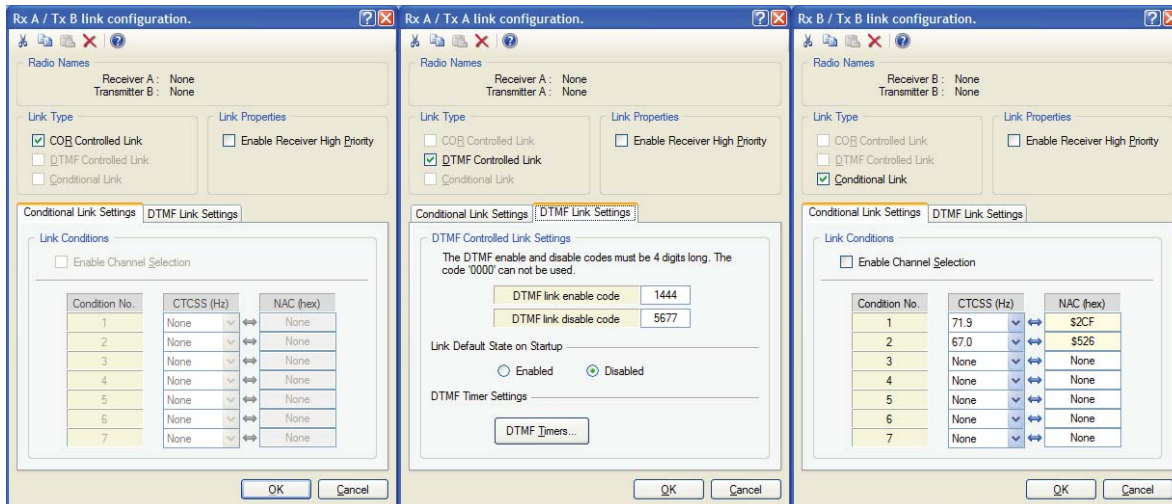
Rx A / Tx B link configuration.

Radio Names
Receiver A : None
Transmitter B : None

Link Type
COR Controlled Link
DTMF Controlled Link
Conditional Link

Link Properties
Enable Receiver High Priority

Conditional Link Settings | DTMF Link Settings

Link Conditions
Enable Channel Selection

| Condition No. | CTCSS (Hz) | | NAC (hex) |
|---|---|---|---|
| 1 | None | ⇔ | None |
| 2 | None | ⇔ | None |
| 3 | None | ⇔ | None |
| 4 | None | ⇔ | None |
| 5 | None | ⇔ | None |
| 6 | None | ⇔ | None |
| 7 | None | ⇔ | None |

OK Cancel

Rx A / Tx A link configuration.

Radio Names
Receiver A : None
Transmitter A : None

Link Type
COR Controlled Link
DTMF Controlled Link
Conditional Link

Link Properties
Enable Receiver High Priority

Conditional Link Settings | DTMF Link Settings

DTMF Controlled Link Settings
The DTMF enable and disable codes must be 4 digits long. The code '0000' can not be used.

| DTMF link enable code | 1444 |
|---|---|
| DTMF link disable code | 5677 |

Link Default State on Startup
Enabled Disabled

DTMF Timer Settings
DTMF Timers...

OK Cancel

Rx B / Tx B link configuration.

Radio Names
Receiver B : None
Transmitter B : None

Link Type
COR Controlled Link
DTMF Controlled Link
Conditional Link

Link Properties
Enable Receiver High Priority

Conditional Link Settings | DTMF Link Settings

Link Conditions
Enable Channel Selection

| Condition No. | CTCSS (Hz) | | NAC (hex) |
|---|---|---|---|
| 1 | 71.9 | ⇔ | $2CF |
| 2 | 67.0 | ⇔ | $526 |
| 3 | None | ⇔ | None |
| 4 | None | ⇔ | None |
| 5 | None | ⇔ | None |
| 6 | None | ⇔ | None |
| 7 | None | ⇔ | None |

OK Cancel